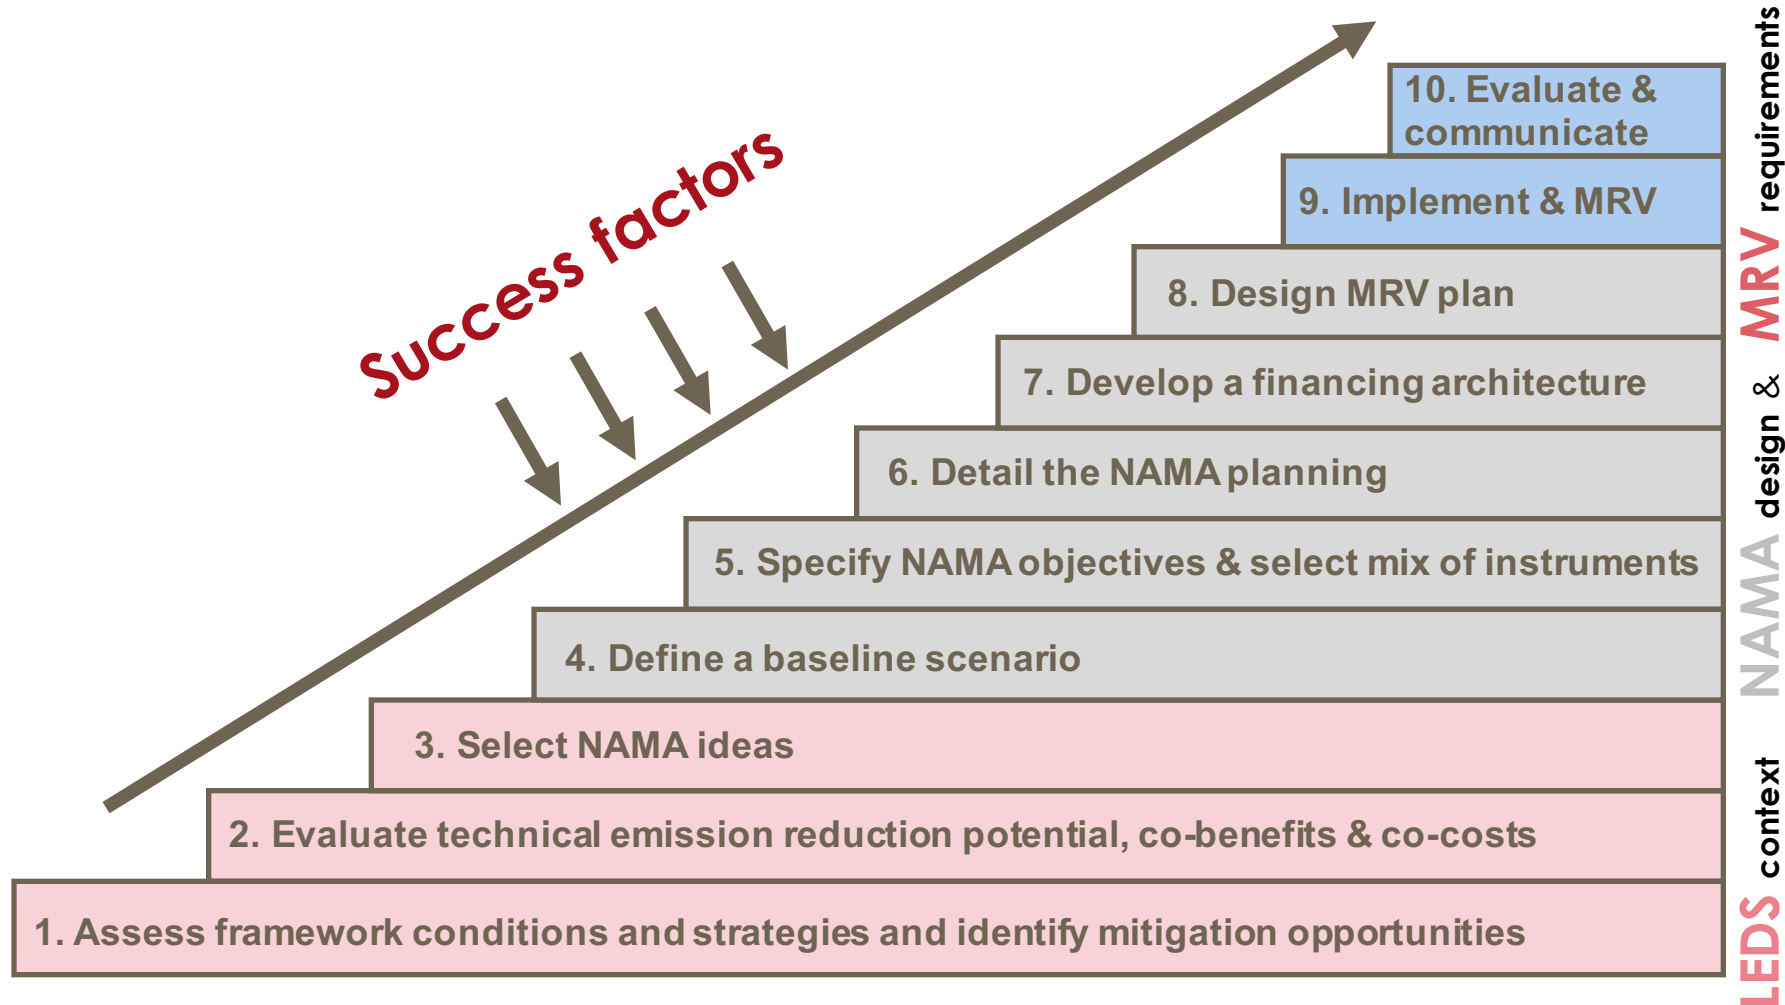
Success factors

10. Evaluate & communicate

9. Implement & MRV

8. Design MRV plan

7. Develop a financing architecture

6. Detail the NAMA planning

5. Specify NAMA objectives & select mix of instruments

4. Define a baseline scenario

3. Select NAMA ideas

2. Evaluate technical emission reduction potential, co-benefits & co-costs

1. Assess framework conditions and strategies and identify mitigation opportunities

LEDS context NAMA design & MRV requirements